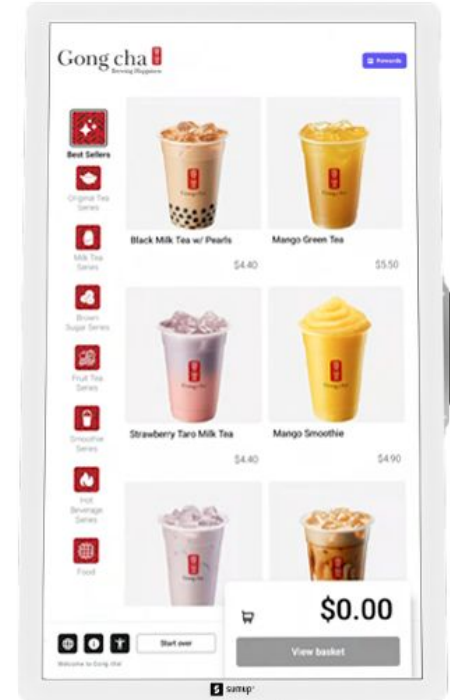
Gong cha
Brewing Happiness

Rewards

Best Sellers

Original Tea Series

Milk Tea Series

Brown Sugar Series

Fruit Tea Series

Smoothie Series

Hot Beverage Series

Food

Black Milk Tea w/ Pearls
$4.40

Mango Green Tea
$5.50

Strawberry Taro Milk Tea
$4.40

Mango Smoothie
$4.90

Start over

Welcome to Gong cha!

$0.00

View basket

sumup